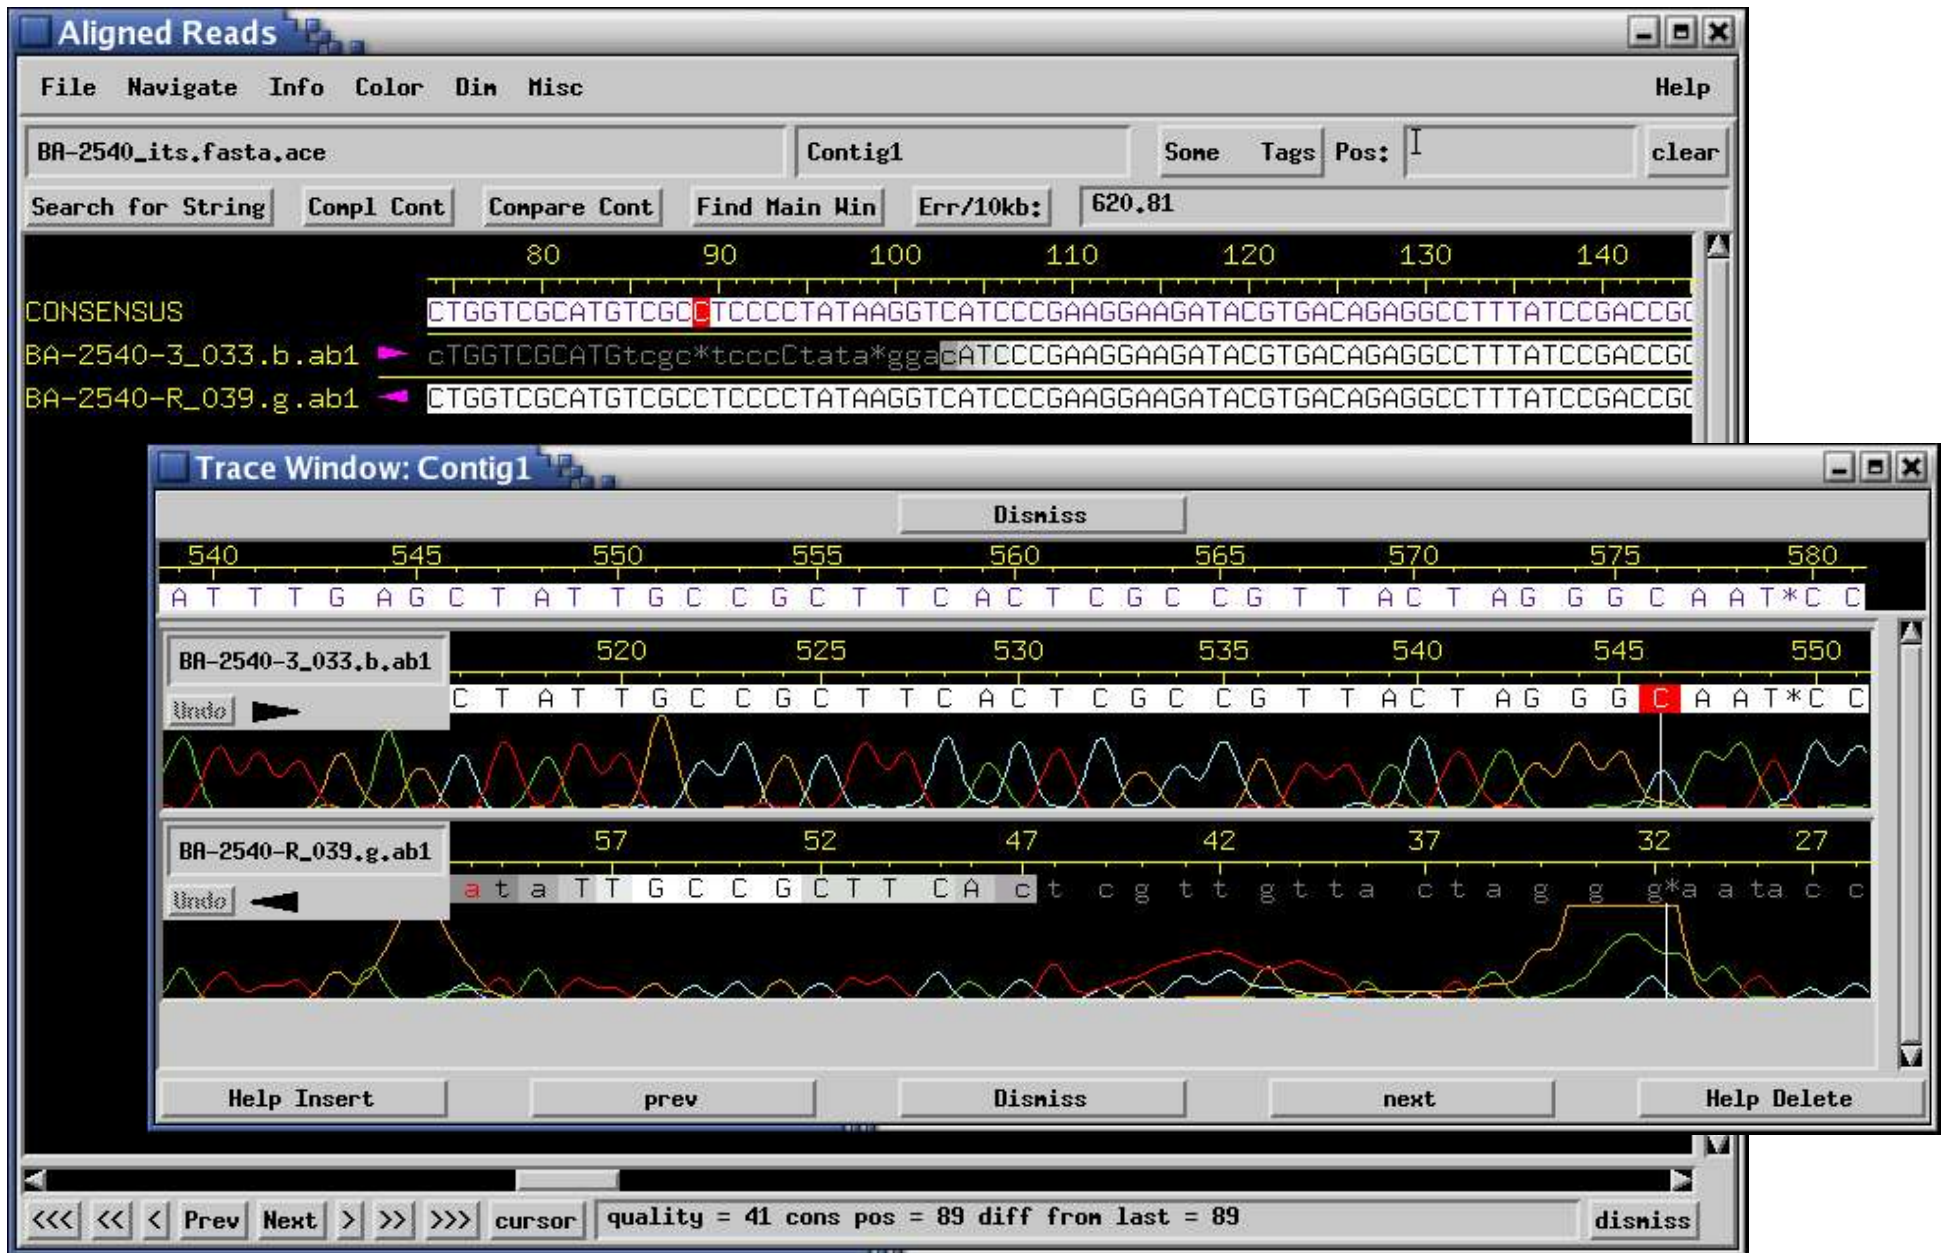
Aligned Reads

File Navigate Info Color Dim Misc Help

BA-2540_its.fasta.ace Contig1 Some Tags Pos: clear

Search for String Compl Cont Compare Cont Find Main Win Err/10kb: 620.81

80 90 100 110 120 130 140

CONSENSUS CTGGTCGCATGTCGCCTCCCCTATAAGGTCATCCCGAAGGAAGATACGTGACAGAGGCCTTTATCCGACCGC
BA-2540-3_033.b.ab1 cTGGTCGCATGtcgc*tcccCtata*ggaCATCCCGAAGGAAGATACGTGACAGAGGCCTTTATCCGACCGC
BA-2540-R_039.g.ab1 CTGGTCGCATGTCGCCTCCCCTATAAGGTCATCCCGAAGGAAGATACGTGACAGAGGCCTTTATCCGACCGC

Trace Window: Contig1

Dismiss

540 545 550 555 560 565 570 575 580
A T T T G A G C T A T T G C C G C T T C A C T C G C C G T T A C T A G G G C A A T*C C

BA-2540-3_033.b.ab1
Undo
520 525 530 535 540 545 550
C T A T T G C C G C T T C A C T C G C C G T T A C T A G G G C A A T*C C

BA-2540-R_039.g.ab1
Undo
57 52 47 42 37 32 27
a t a T T G C C G C T T C A c t c g t t g t t a c t a g g g*a a t a c c

Help Insert prev Dismiss next Help Delete

<<< << < Prev Next > >> >>> cursor quality = 41 cons pos = 89 diff from last = 89 dismiss